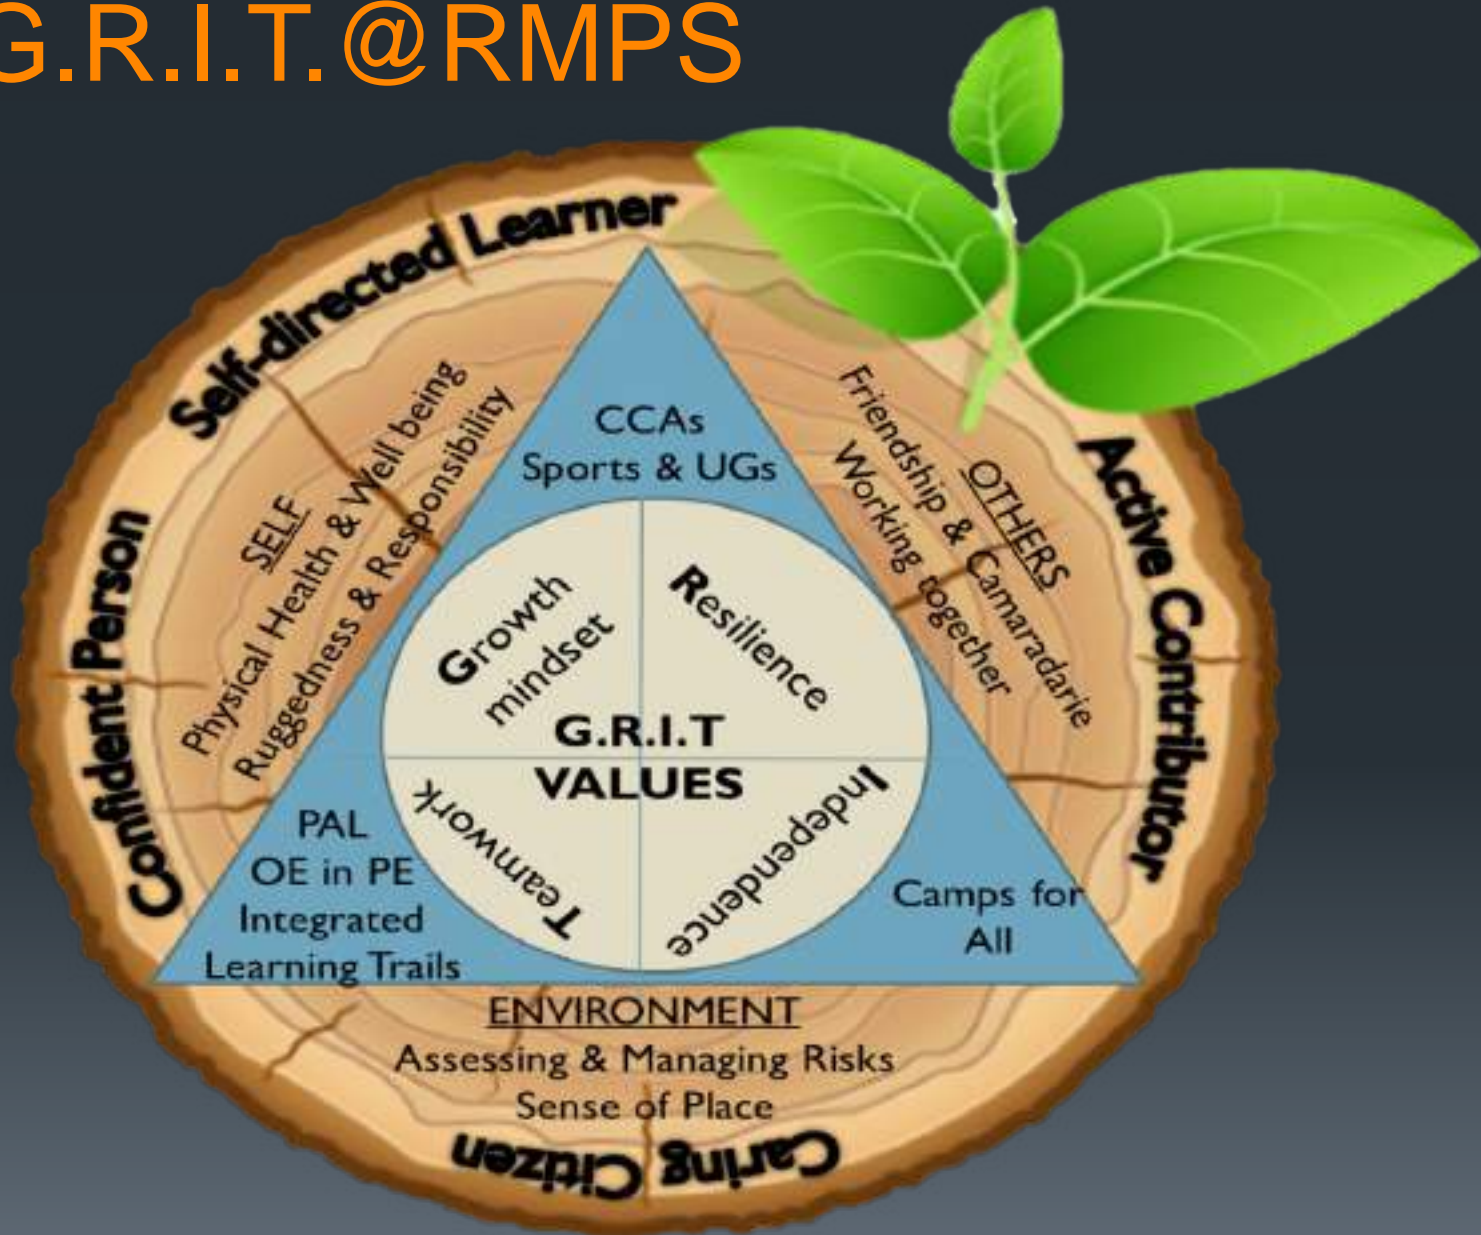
G.R.I.T.@RMPS

Self-directed Learner

Confident Person

Active Contributor

Caring Citizen

SELF
Physical Health & Well being
Ruggedness & Responsibility

OTHERS
Friendship & Camaradarie
Working together

CCAs
Sports & UGs

Growth mindset

Resilience

G.R.I.T
VALUES

Teamwork

Independence

PAL
OE in PE
Integrated
Learning Trails

Camps for
All

ENVIRONMENT
Assessing & Managing Risks
Sense of Place